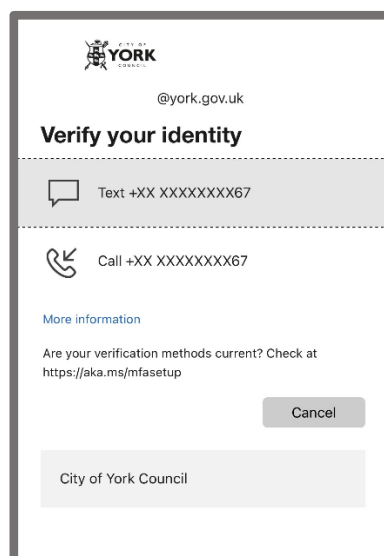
CITY OF
YORK
COUNCIL

@york.gov.uk

Verify your identity

Text +XX XXXXXXXX67

Call +XX XXXXXXXX67

More information

Are your verification methods current? Check at https://aka.ms/mfasetup

Cancel

City of York Council